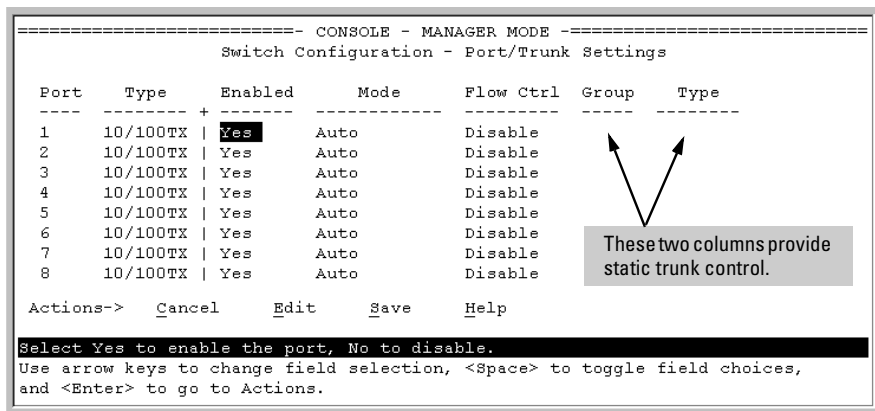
=========================- CONSOLE - MANAGER MODE -==========================
Switch Configuration - Port/Trunk Settings

| Port | Type | Enabled | Mode | Flow Ctrl | Group | Type |
|---|---|---|---|---|---|---|
| 1 | 10/100TX | Yes | Auto | Disable | | |
| 2 | 10/100TX | Yes | Auto | Disable | | |
| 3 | 10/100TX | Yes | Auto | Disable | | |
| 4 | 10/100TX | Yes | Auto | Disable | | |
| 5 | 10/100TX | Yes | Auto | Disable | | |
| 6 | 10/100TX | Yes | Auto | Disable | | |
| 7 | 10/100TX | Yes | Auto | Disable | | |
| 8 | 10/100TX | Yes | Auto | Disable | | |

These two columns provide static trunk control.

Actions-> Cancel Edit Save Help

Select Yes to enable the port, No to disable.
Use arrow keys to change field selection, <Space> to toggle field choices, and <Enter> to go to Actions.